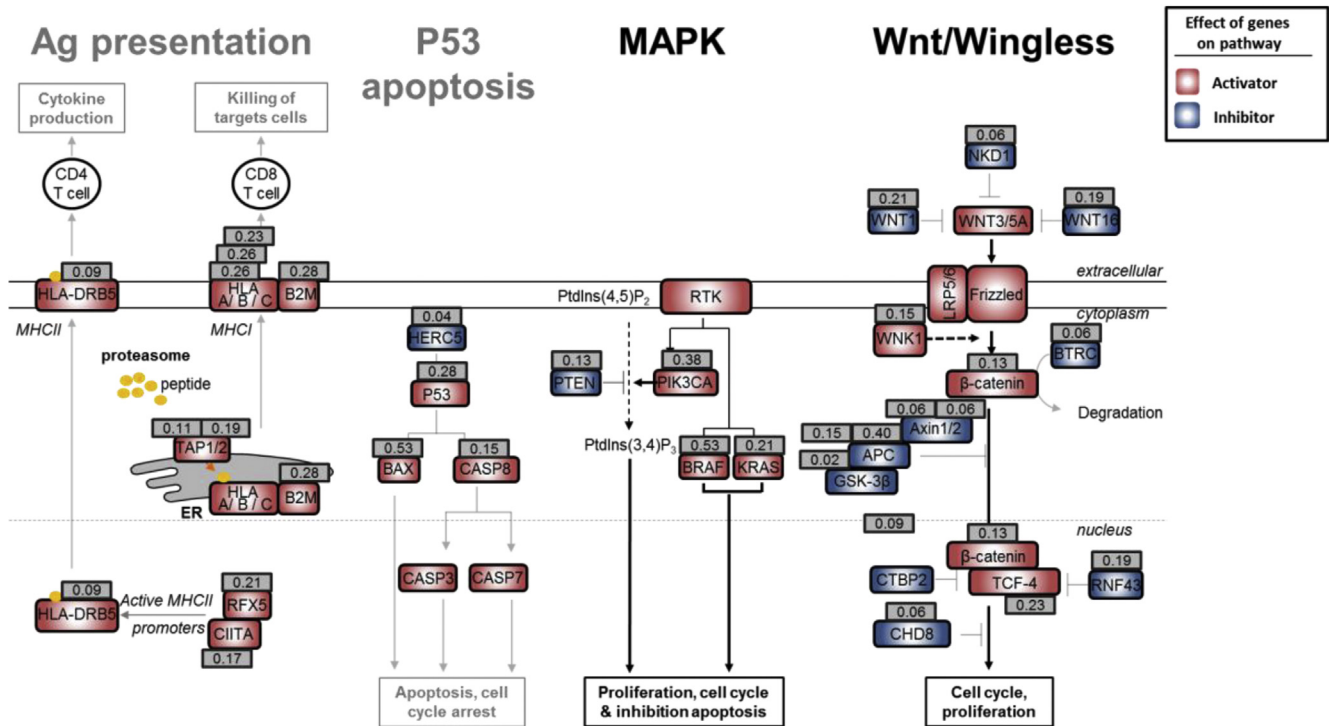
Ag presentation

P53 apoptosis

MAPK

Wnt/Wingless

Effect of genes on pathway

Activator

Inhibitor

Cytokine production

Killing of targets cells

CD4 T cell

CD8 T cell

0.23
0.26
0.26
0.09
HLA-DRB5
HLA A/ B / C
0.28
B2M

MHCII

MHCI

proteasome

peptide

0.11
0.19
TAP1/2
0.28
HLA A/ B / C
B2M

ER

0.09
HLA-DRB5
Active MHCII promoters
0.21
RFX5
CIITA
0.17

0.04
HERC5
0.28
P53
0.53
BAX
0.15
CASP8
CASP3
CASP7

Apoptosis, cell cycle arrest

PtdIns(4,5)$P_2$
RTK
0.13
PTEN
0.38
PIK3CA
PtdIns(3,4)$P_3$
0.53
BRAF
0.21
KRAS

Proliferation, cell cycle & inhibition apoptosis

0.06
NKD1
0.21
WNT1
WNT3/5A
0.19
WNT16
extracellular
LRP5/6
Frizzled
cytoplasm
0.15
WNK1
0.06
BTRC
0.13
β-catenin
Degradation
0.06
0.06
Axin1/2
0.15
0.40
APC
0.02
GSK-3β
0.09
nucleus
0.13
β-catenin
CTBP2
TCF-4
0.19
RNF43
0.23
0.06
CHD8

Cell cycle, proliferation